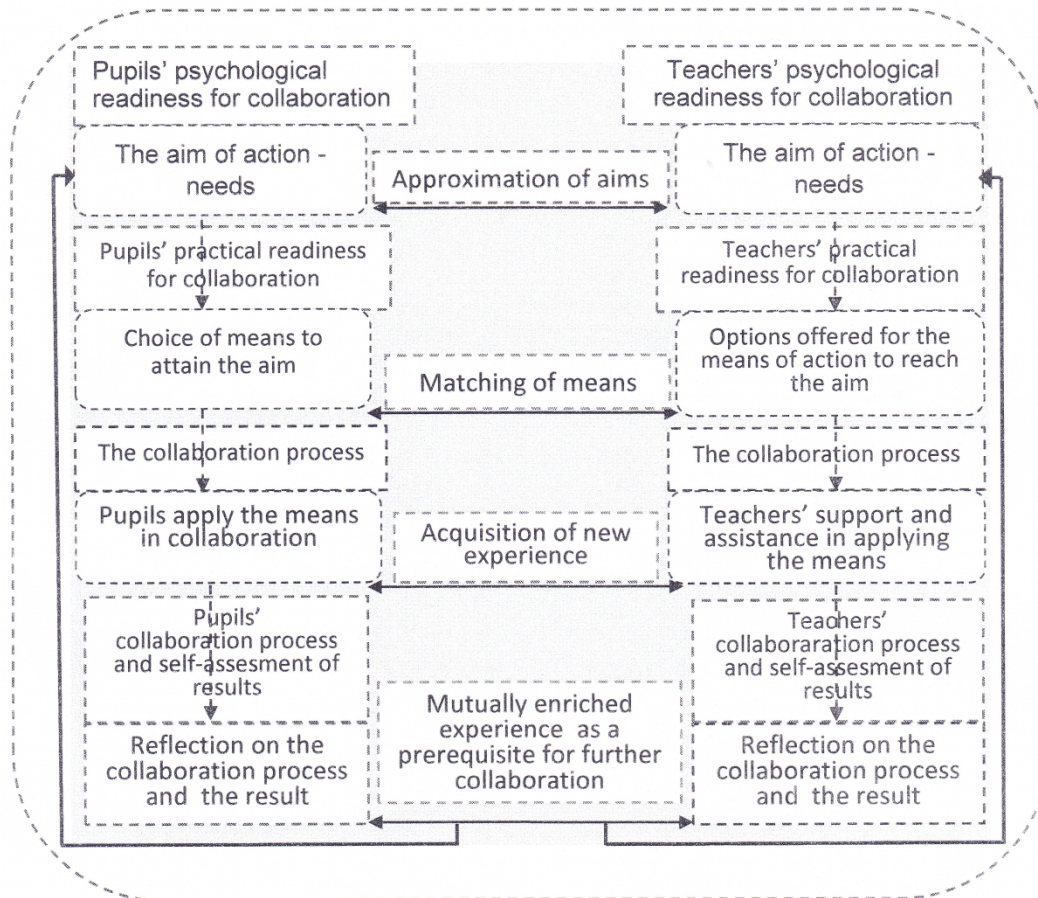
Pupils' psychological readiness for collaboration

Teachers' psychological readiness for collaboration

The aim of action - needs

Approximation of aims

The aim of action - needs

Pupils' practical readiness for collaboration

Teachers' practical readiness for collaboration

Choice of means to attain the aim

Matching of means

Options offered for the means of action to reach the aim

The collaboration process

The collaboration process

Pupils apply the means in collaboration

Acquisition of new experience

Teachers' support and assistance in applying the means

Pupils' collaboration process and self-assesment of results

Teachers' collaboraration process and self-assesment of results

Reflection on the collaboration process and the result

Mutually enriched experience as a prerequisite for further collaboration

Reflection on the collaboration process and the result